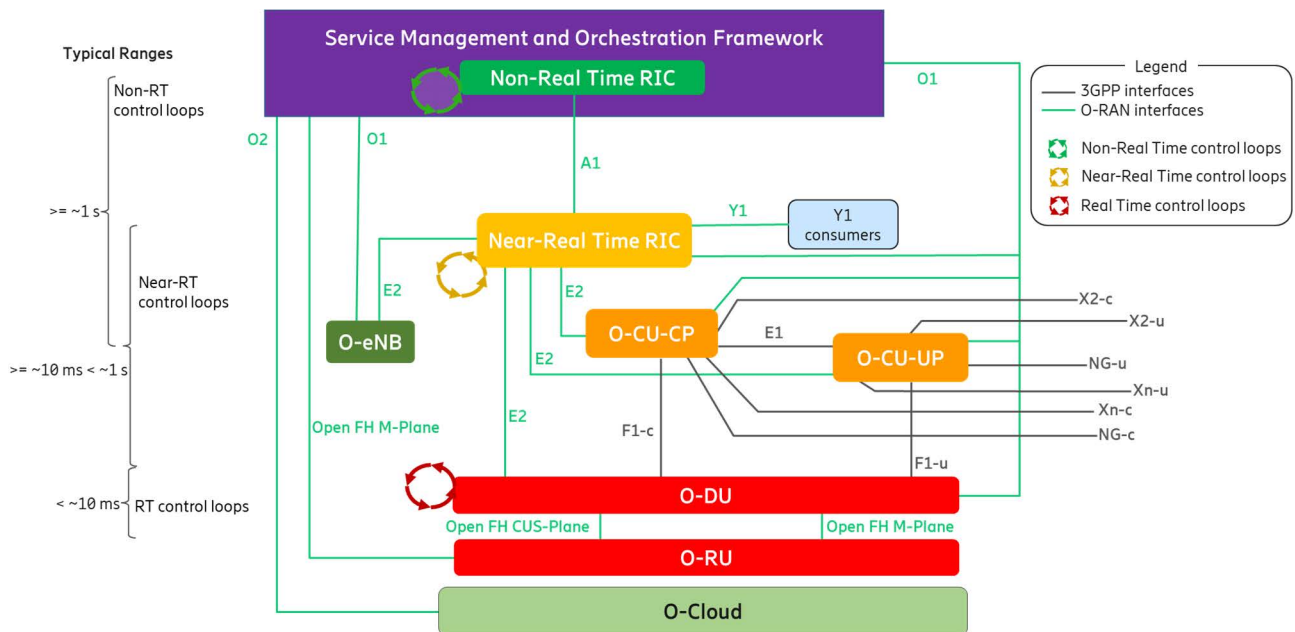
Typical Ranges

Non-RT control loops

>= ~1 s

Near-RT control loops

>= ~10 ms < ~1 s

< ~10 ms

RT control loops

Service Management and Orchestration Framework

Non-Real Time RIC

O1

O2

O1

A1

Y1

Y1 consumers

Near-Real Time RIC

E2

O-eNB

E2

O-CU-CP

E1

O-CU-UP

E2

X2-c

X2-u

NG-u

Xn-u

Xn-c

NG-c

Open FH M-Plane

E2

F1-c

F1-u

O-DU

Open FH CUS-Plane

Open FH M-Plane

O-RU

O-Cloud

Legend

3GPP interfaces

O-RAN interfaces

Non-Real Time control loops

Near-Real Time control loops

Real Time control loops